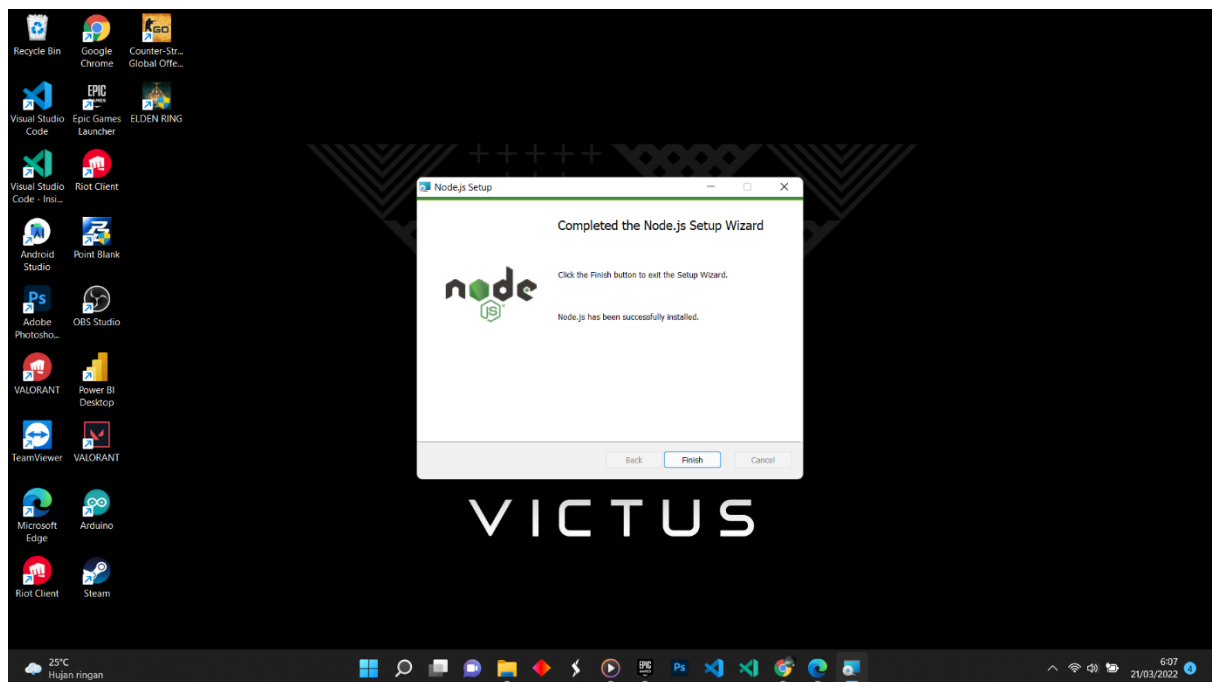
Recycle Bin

Google Chrome

Counter-Str... Global Offe...

Visual Studio Code

Epic Games Launcher

ELDEN RING

Visual Studio Code - Insi...

Riot Client

Android Studio

Point Blank

Adobe Photosho...

OBS Studio

VALORANT

Power BI Desktop

TeamViewer

VALORANT

Microsoft Edge

Arduino

Riot Client

Steam

Node.js Setup

Completed the Node.js Setup Wizard

node JS

Click the Finish button to exit the Setup Wizard.

Node.js has been successfully installed.

Back

Finish

Cancel

VICTUS

25°C
Hujan ringan

6:07
21/03/2022